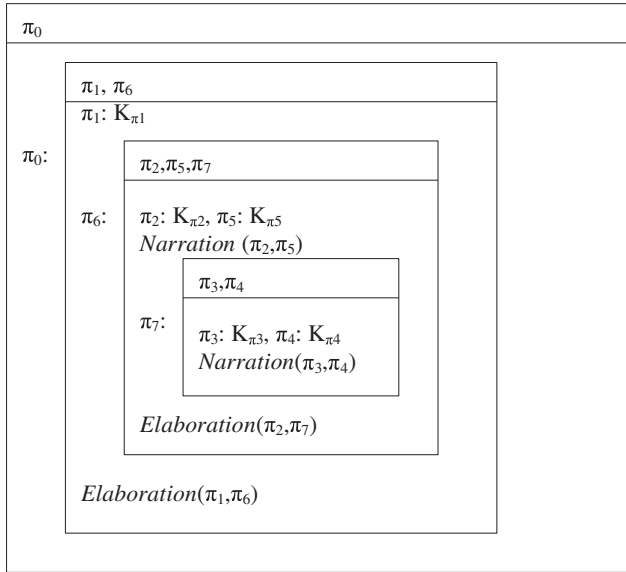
$\pi_0$

$\pi_0$:

$\pi_1, \pi_6$

$\pi_1$: $K_{\pi 1}$

$\pi_6$:

$\pi_2,\pi_5,\pi_7$

$\pi_2$: $K_{\pi 2}$, $\pi_5$: $K_{\pi 5}$

*Narration* $(\pi_2,\pi_5)$

$\pi_7$:

$\pi_3,\pi_4$

$\pi_3$: $K_{\pi 3}$, $\pi_4$: $K_{\pi 4}$

*Narration*$(\pi_3,\pi_4)$

*Elaboration*$(\pi_2,\pi_7)$

*Elaboration*$(\pi_1,\pi_6)$